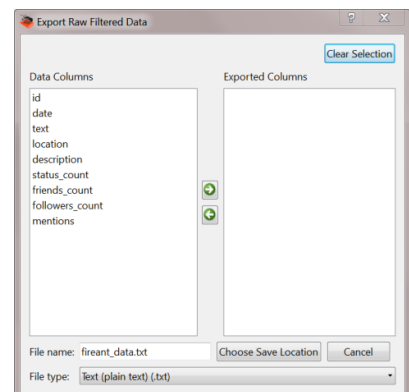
Export Raw Filtered Data

?

X

Clear Selection

Data Columns

Exported Columns

id
date
text
location
description
status_count
friends_count
followers_count
mentions

File name: fireant_data.txt

Choose Save Location

Cancel

File type: Text (plain text) (.txt)